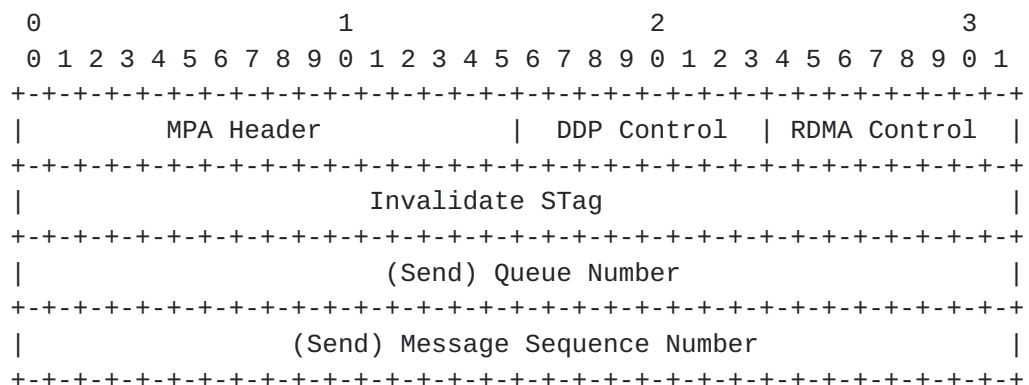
0                   1                   2                   3
 0 1 2 3 4 5 6 7 8 9 0 1 2 3 4 5 6 7 8 9 0 1 2 3 4 5 6 7 8 9 0 1
+-+-+-+-+-+-+-+-+-+-+-+-+-+-+-+-+-+-+-+-+-+-+-+-+-+-+-+-+-+-+-+-+
|        MPA Header             |  DDP Control  | RDMA Control  |
+-+-+-+-+-+-+-+-+-+-+-+-+-+-+-+-+-+-+-+-+-+-+-+-+-+-+-+-+-+-+-+-+
|                      Invalidate STag                          |
+-+-+-+-+-+-+-+-+-+-+-+-+-+-+-+-+-+-+-+-+-+-+-+-+-+-+-+-+-+-+-+-+
|                     (Send) Queue Number                       |
+-+-+-+-+-+-+-+-+-+-+-+-+-+-+-+-+-+-+-+-+-+-+-+-+-+-+-+-+-+-+-+-+
|                (Send) Message Sequence Number                 |
+-+-+-+-+-+-+-+-+-+-+-+-+-+-+-+-+-+-+-+-+-+-+-+-+-+-+-+-+-+-+-+-+